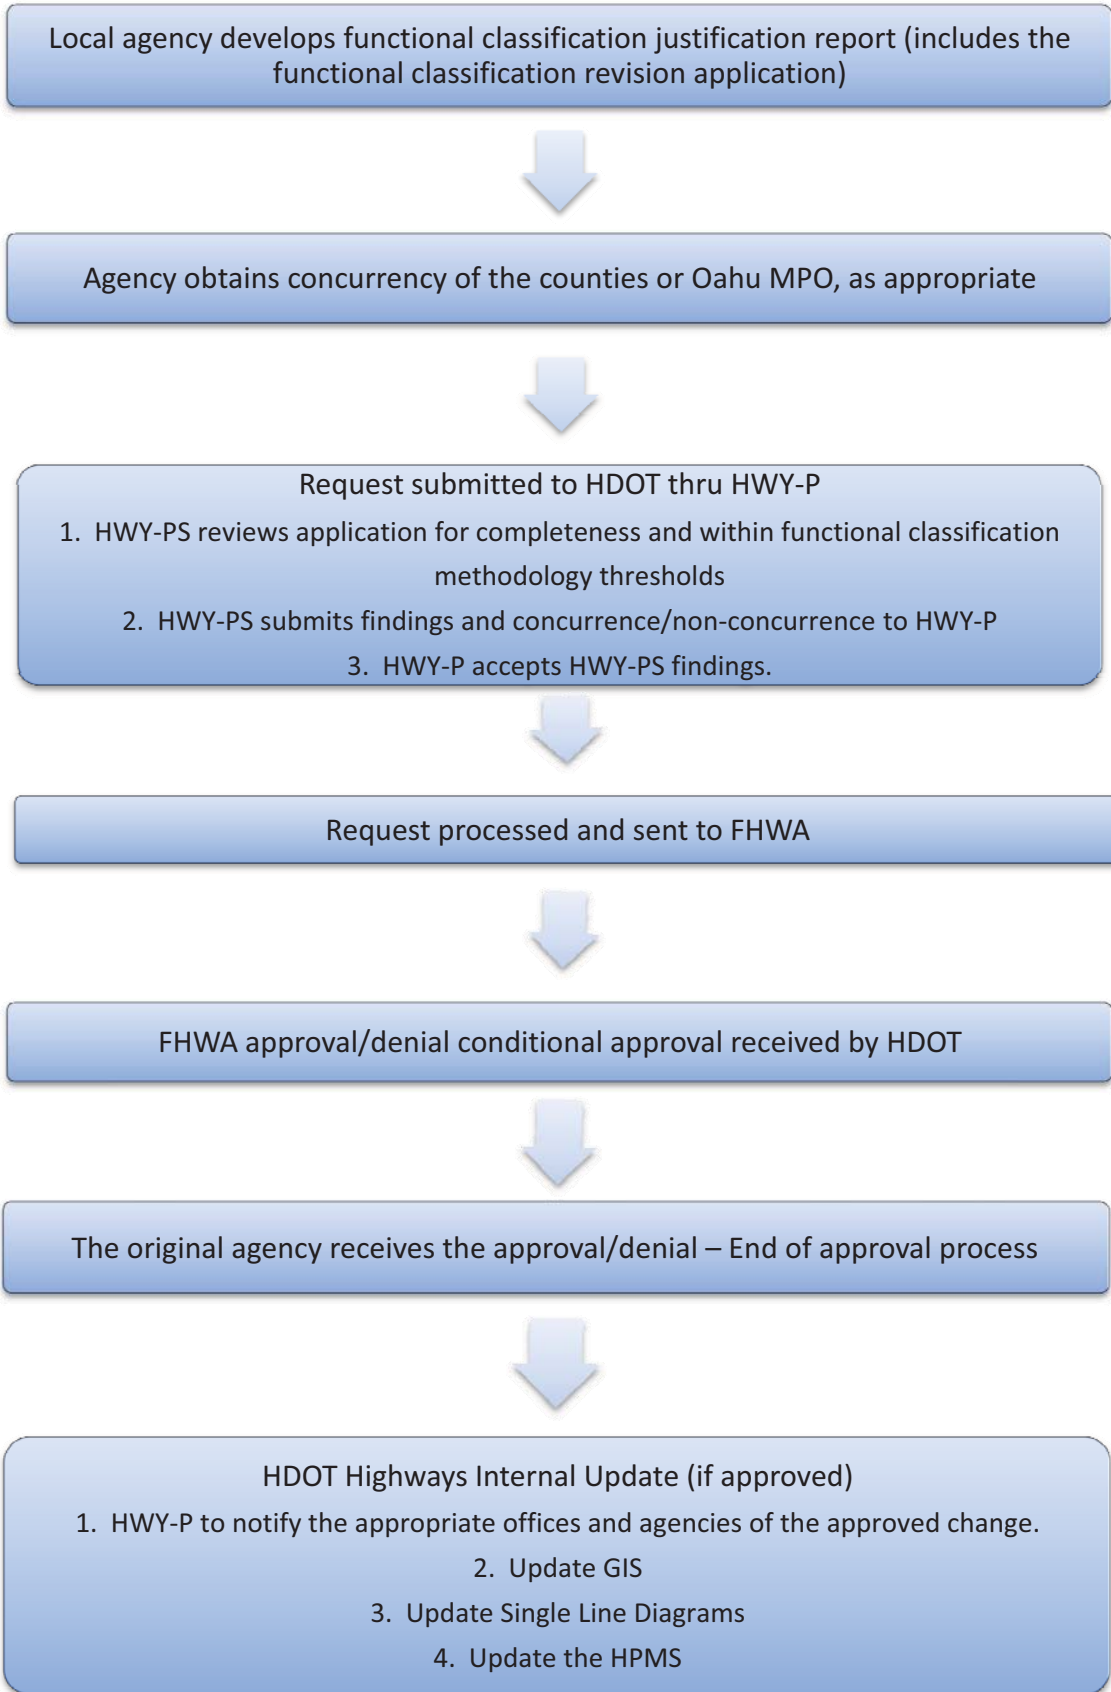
Local agency develops functional classification justification report (includes the functional classification revision application)

Agency obtains concurrency of the counties or Oahu MPO, as appropriate

Request submitted to HDOT thru HWY-P

1. HWY-PS reviews application for completeness and within functional classification methodology thresholds

2. HWY-PS submits findings and concurrence/non-concurrence to HWY-P

3. HWY-P accepts HWY-PS findings.

Request processed and sent to FHWA

FHWA approval/denial conditional approval received by HDOT

The original agency receives the approval/denial – End of approval process

HDOT Highways Internal Update (if approved)

1. HWY-P to notify the appropriate offices and agencies of the approved change.

2. Update GIS

3. Update Single Line Diagrams

4. Update the HPMS